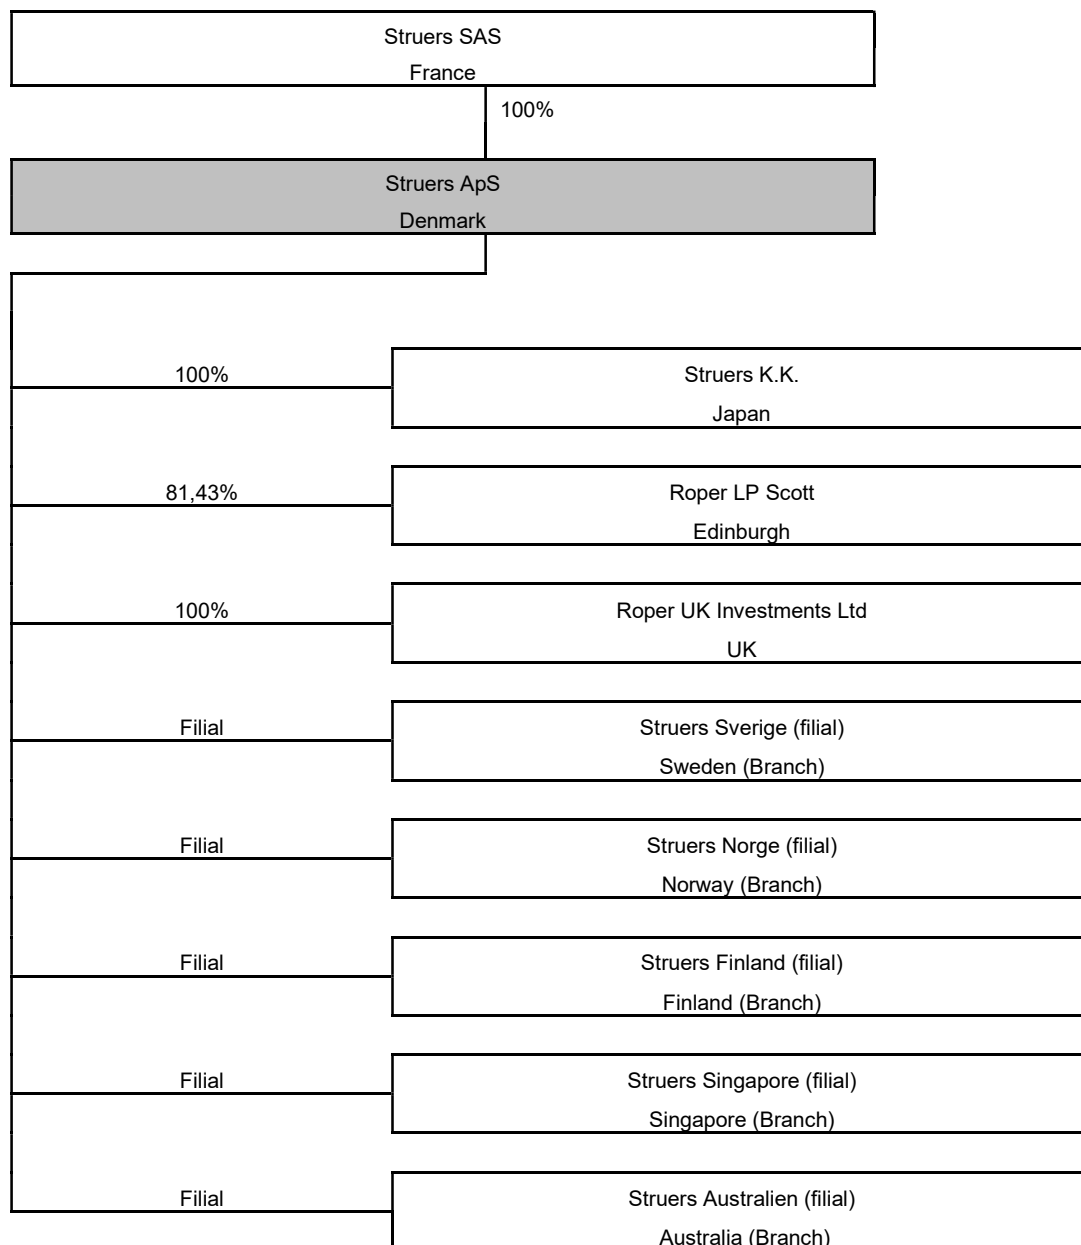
Struers SAS
France

100%

Struers ApS
Denmark

100%

Struers K.K.
Japan

81,43%

Roper LP Scott
Edinburgh

100%

Roper UK Investments Ltd
UK

Filial

Struers Sverige (filial)
Sweden (Branch)

Filial

Struers Norge (filial)
Norway (Branch)

Filial

Struers Finland (filial)
Finland (Branch)

Filial

Struers Singapore (filial)
Singapore (Branch)

Filial

Struers Australien (filial)
Australia (Branch)